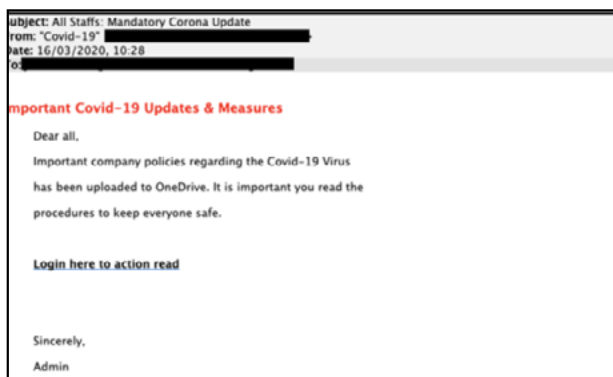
ubject: All Staffs: Mandatory Corona Update
rom: "Covid-19" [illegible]
)ate: 16/03/2020, 10:28
o: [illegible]

mportant Covid-19 Updates & Measures

Dear all,

Important company policies regarding the Covid-19 Virus has been uploaded to OneDrive. It is important you read the procedures to keep everyone safe.

Login here to action read

Sincerely,

Admin